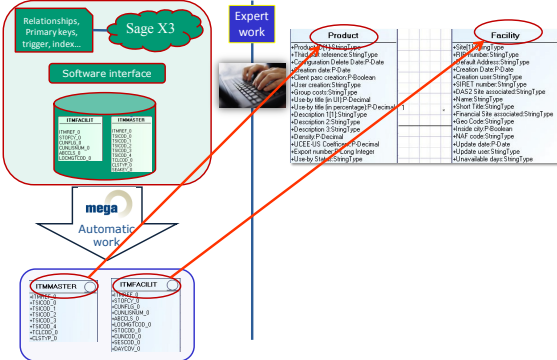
Relationships, Primary keys, trigger, index...

Sage X3

Software interface

ITMFACILIT
ITMREF_0
STOFCY_0
CUNFLG_0
CUNLISNUM_0
ABCCLS_0
LOCMGTCOD_0

ITMMASTER
ITMREF_0
TSICOD_0
TSICOD_1
TSICOD_2
TSICOD_3
TSICOD_4
TCLCOD_0
CCTYP_0
YEARYT_0

mega

Automatic work

ITMMASTER
+ITMREF_0
+TSICOD_0
+TSICOD_1
+TSICOD_2
+TSICOD_3
+TSICOD_4
+TCLCOD_0
+CLSTYP_0

ITMFACILIT
+ITMREF_0
+STOFCY_0
+CUNFLG_0
+CUNLISNUM_0
+ABCCLS_0
+LOCMGTCOD_0
+STOCOD_0
+CUNCOD_0
+RESCOD_0
+DAYCOV_0

Expert work

Product
+Product [1]:StringType
+Third-part reference:StringType
+Configuration Delete Date:P-Date
+Creation date:P-Date
+Client parc creation:P-Boolean
+User creation:StringType
+Group costs:StringType
+Use-by title (in Ul):P-Decimal
+Use-by title (in percentage):P-Decimal
+Description 1[1]:StringType
+Description 2:StringType
+Description 3:StringType
+Density:P-Decimal
+UCEE-US Coefficient:P-Decimal
+Export number:P-Long Integer
+Use-by Status:StringType

Facility
+Site[1]:StringType
+RIB number:StringType
+Default Address:StringType
+Creation Date:P-Date
+Creation user:StringType
+SIRET number:StringType
+DAS2 Site associated:StringType
+Name:StringType
+Short Title:StringType
+Financial Site associated:StringType
+Geo Code:StringType
+Inside city:P-Boolean
+NAF code:StringType
+Update date:P-Date
+Update user:StringType
+Unavailable days:StringType